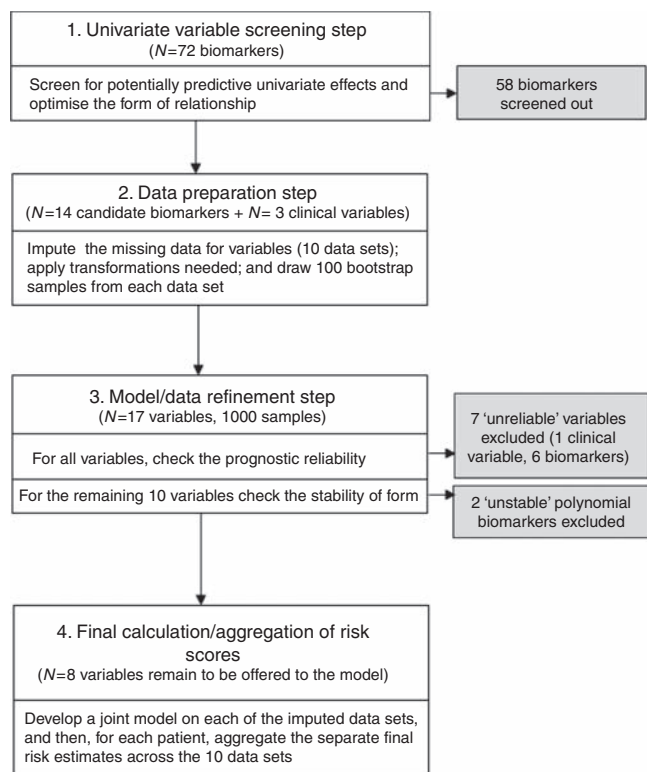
1. Univariate variable screening step
($N$=72 biomarkers)

Screen for potentially predictive univariate effects and optimise the form of relationship

58 biomarkers screened out

2. Data preparation step
($N$=14 candidate biomarkers + $N$= 3 clinical variables)

Impute the missing data for variables (10 data sets); apply transformations needed; and draw 100 bootstrap samples from each data set

3. Model/data refinement step
($N$=17 variables, 1000 samples)

For all variables, check the prognostic reliability

7 'unreliable' variables excluded (1 clinical variable, 6 biomarkers)

For the remaining 10 variables check the stability of form

2 'unstable' polynomial biomarkers excluded

4. Final calculation/aggregation of risk scores
($N$=8 variables remain to be offered to the model)

Develop a joint model on each of the imputed data sets, and then, for each patient, aggregate the separate final risk estimates across the 10 data sets